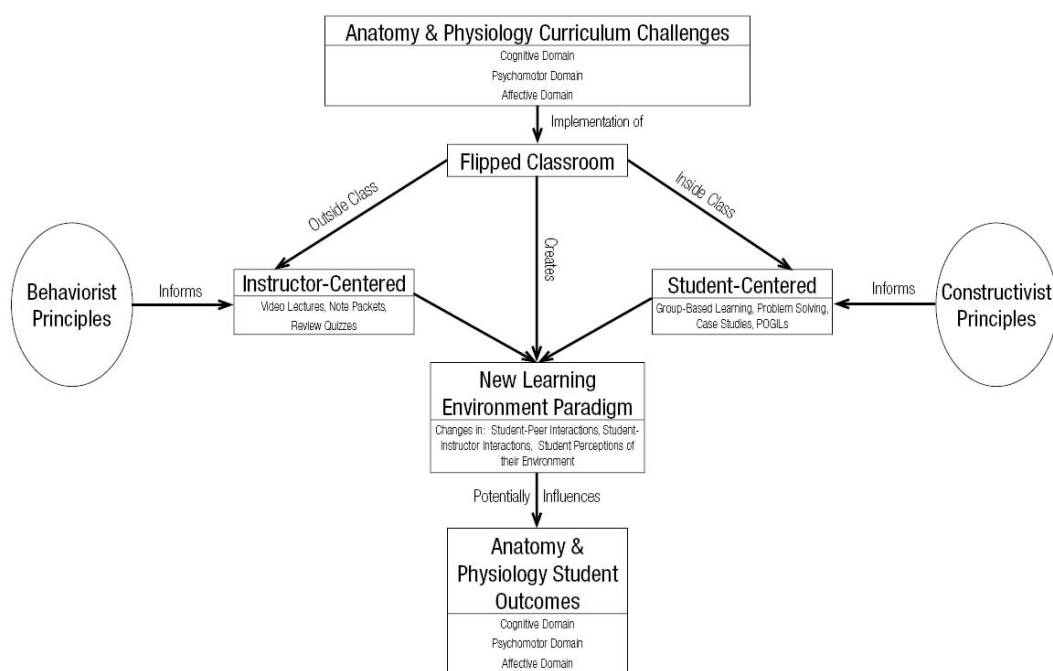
Anatomy & Physiology Curriculum Challenges
Cognitive Domain
Psychomotor Domain
Affective Domain

Implementation of

Flipped Classroom

Outside Class

Creates

Inside Class

Behaviorist Principles

Informs

Instructor-Centered
Video Lectures, Note Packets, Review Quizzes

Student-Centered
Group-Based Learning, Problem Solving, Case Studies, POGILs

Informs

Constructivist Principles

New Learning Environment Paradigm
Changes in: Student-Peer Interactions, Student-Instructor Interactions, Student Perceptions of their Environment

Potentially Influences

Anatomy & Physiology Student Outcomes
Cognitive Domain
Psychomotor Domain
Affective Domain